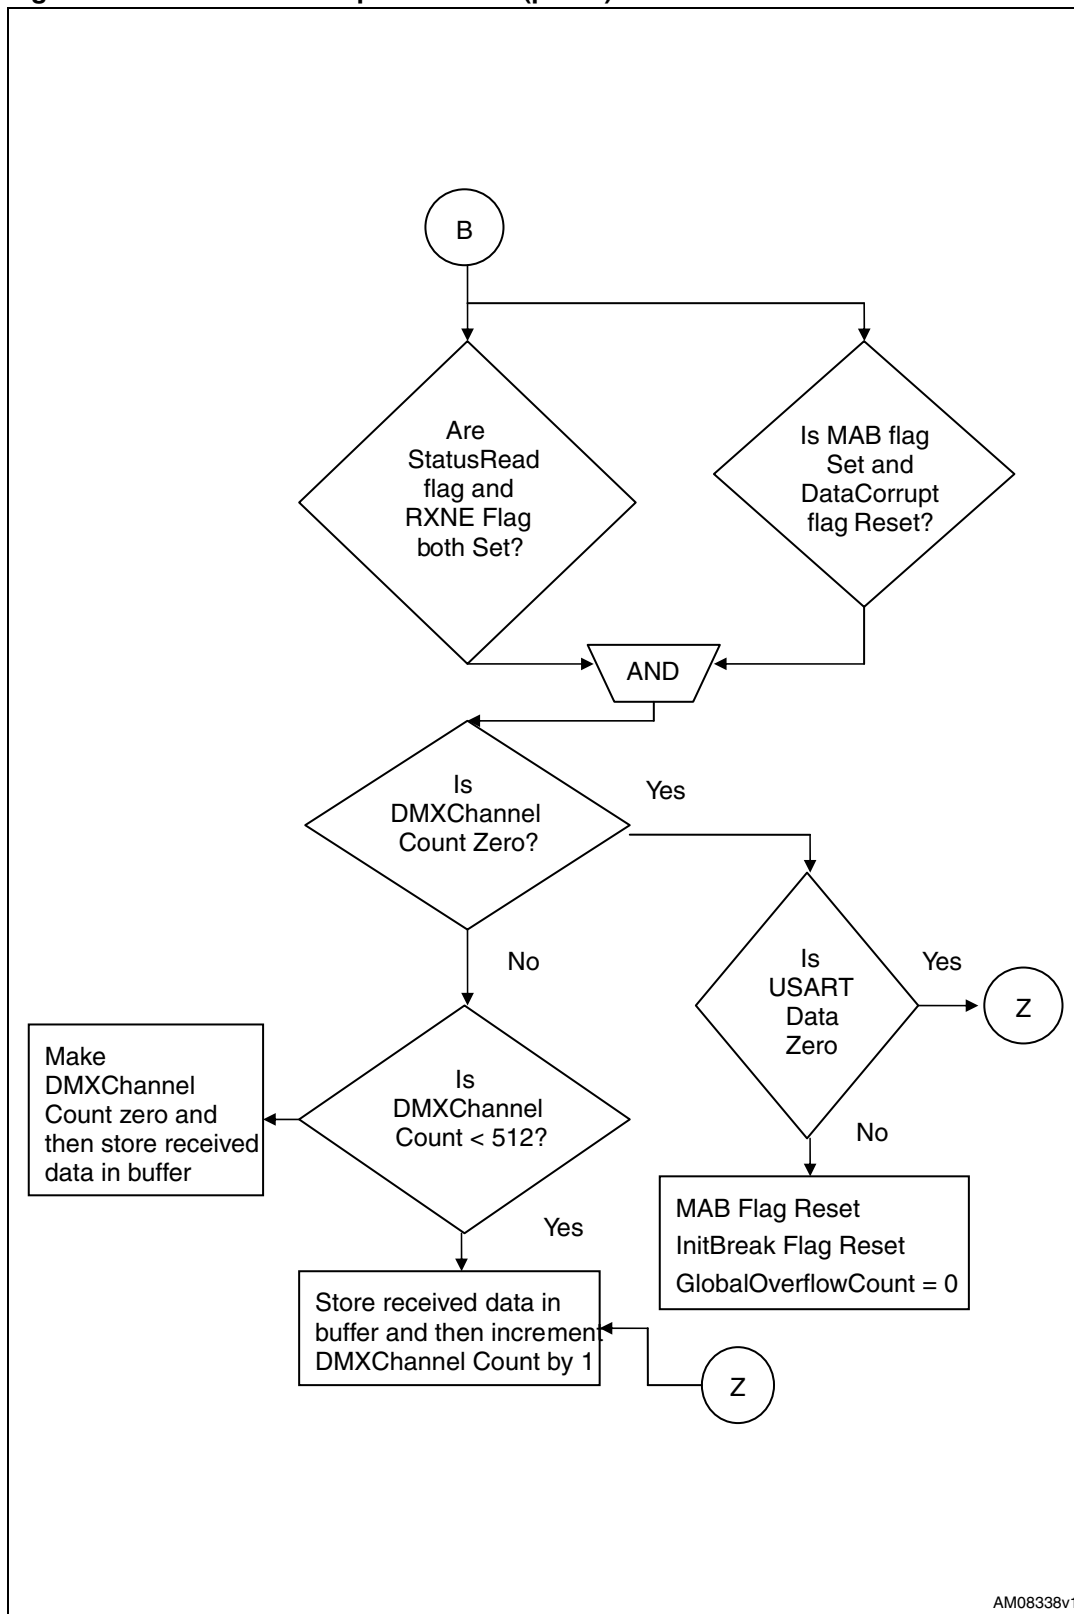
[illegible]

B

Are StatusRead flag and RXNE Flag both Set?

Is MAB flag Set and DataCorrupt flag Reset?

AND

Is DMXChannel Count Zero?

Yes

No

Is USART Data Zero

Yes

Z

Make DMXChannel Count zero and then store received data in buffer

Is DMXChannel Count < 512?

No

MAB Flag Reset
InitBreak Flag Reset
GlobalOverflowCount = 0

Yes

Store received data in buffer and then increment DMXChannel Count by 1

Z

AM08338v1